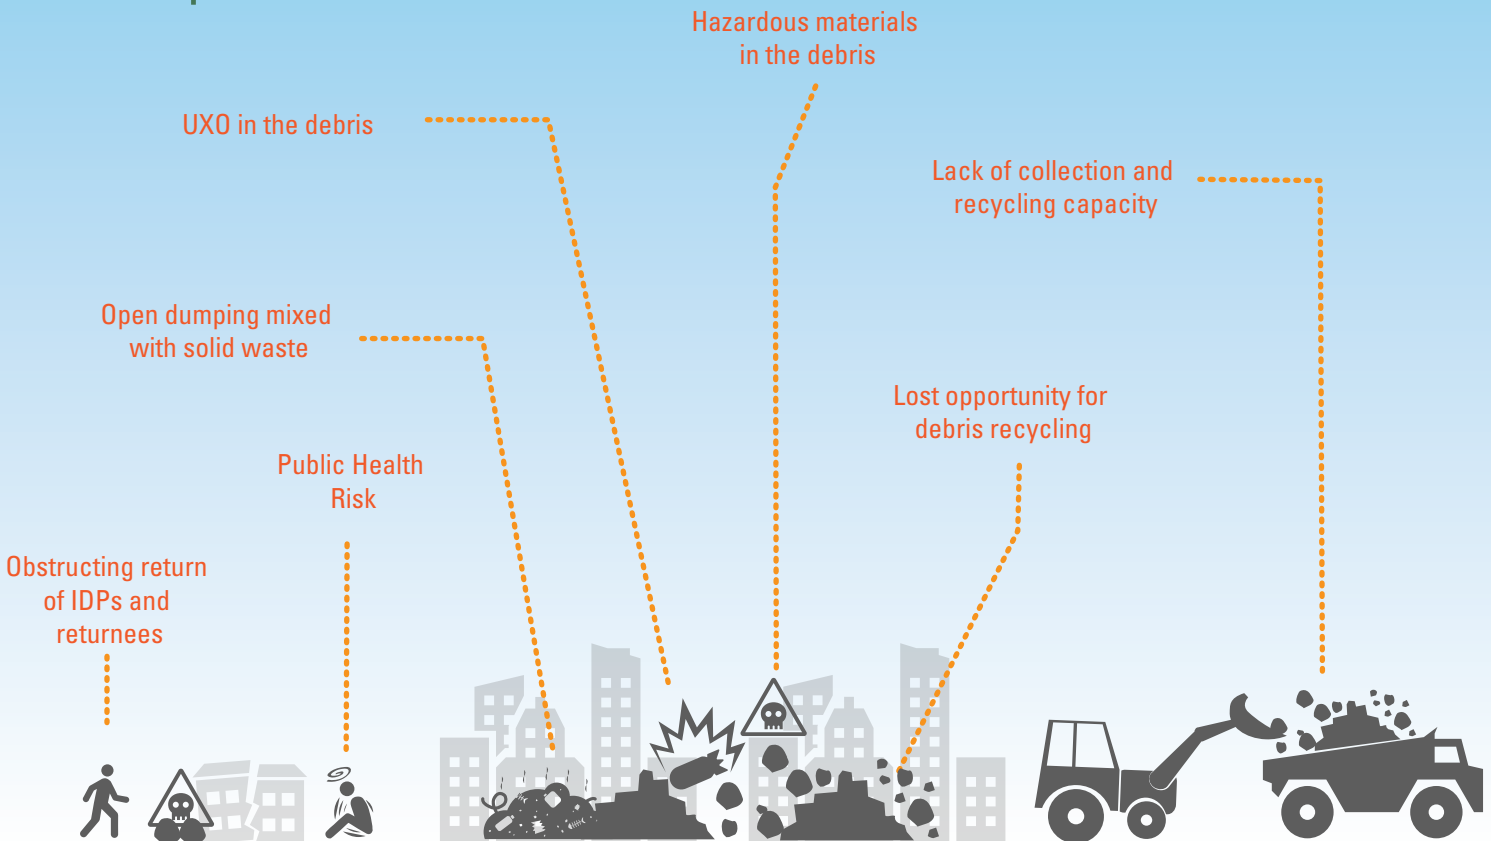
Hazardous materials in the debris

UXO in the debris

Lack of collection and recycling capacity

Open dumping mixed with solid waste

Lost opportunity for debris recycling

Public Health Risk

Obstructing return of IDPs and returnees